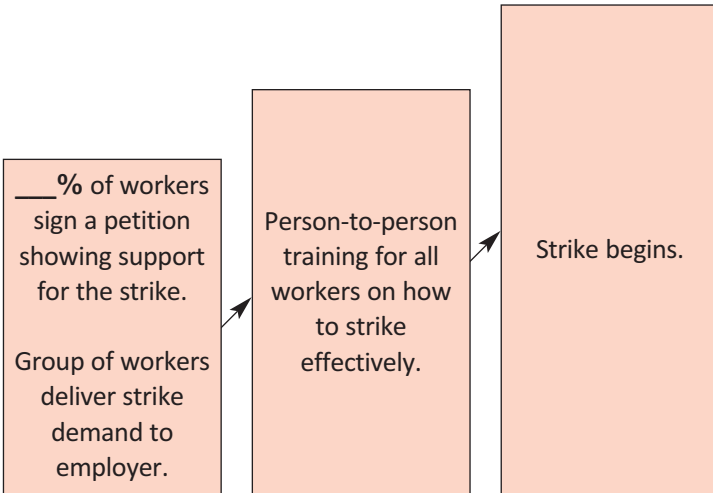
___% of workers sign a petition showing support for the strike.

Group of workers deliver strike demand to employer.

Person-to-person training for all workers on how to strike effectively.

Strike begins.